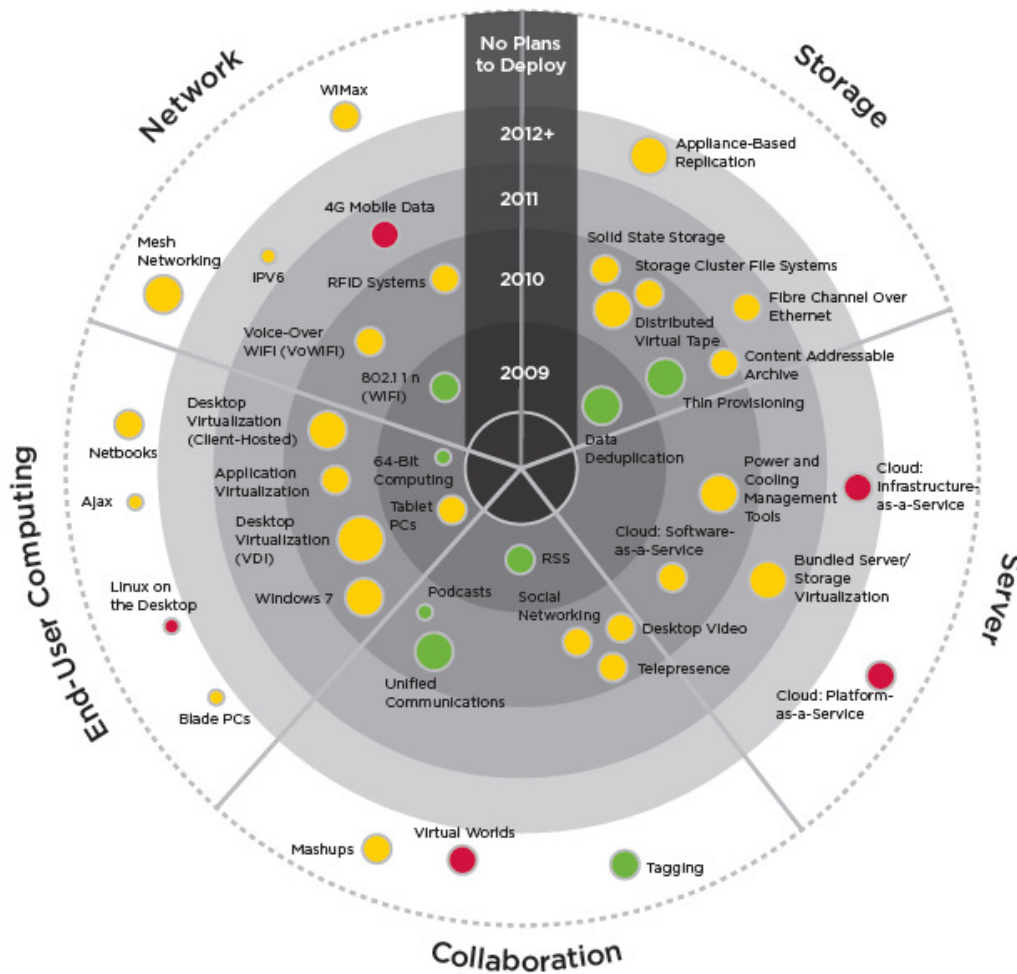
No Plans to Deploy

2012+

2011

2010

2009

Network

Storage

Server

Collaboration

End-User Computing

WiMax

4G Mobile Data

Mesh Networking

IPV6

RFID Systems

Voice-Over WIFI (VoWIFI)

802.11 n (WIFI)

Appliance-Based Replication

Solid State Storage

Storage Cluster File Systems

Fibre Channel Over Ethernet

Distributed Virtual Tape

Content Addressable Archive

Thin Provisioning

Data Deduplication

Netbooks

Desktop Virtualization (Client-Hosted)

Application Virtualization

64-Bit Computing

Ajax

Desktop Virtualization (VDI)

Tablet PCs

Linux on the Desktop

Windows 7

Blade PCs

Power and Cooling Management Tools

Cloud: Infrastructure-as-a-Service

Cloud: Software-as-a-Service

Bundled Server/ Storage Virtualization

Cloud: Platform-as-a-Service

RSS

Podcasts

Social Networking

Desktop Video

Telepresence

Unified Communications

Mashups

Virtual Worlds

Tagging